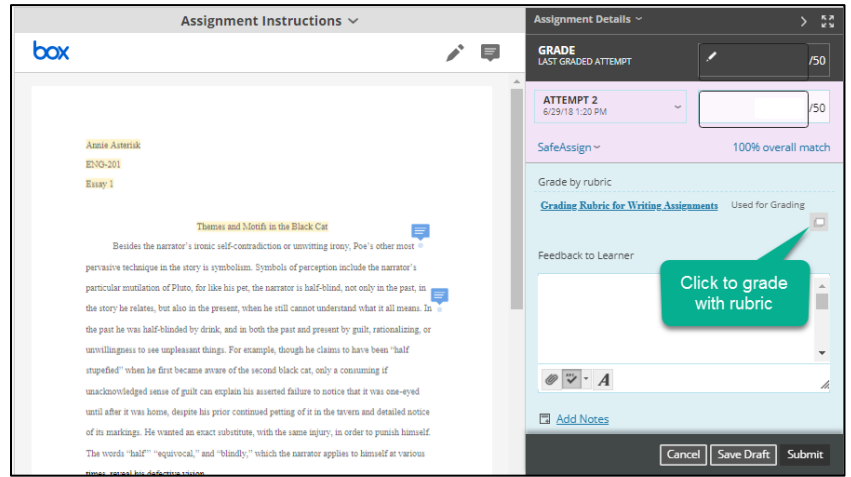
Assignment Instructions

box

Annie Asterisk

ENG-201

Essay 1

Themes and Motifs in the Black Cat

Besides the narrator's ironic self-contradiction or unwitting irony, Poe's other most pervasive technique in the story is symbolism. Symbols of perception include the narrator's particular mutilation of Pluto, for like his pet, the narrator is half-blind, not only in the past, in the story he relates, but also in the present, when he still cannot understand what it all means. In the past he was half-blinded by drink, and in both the past and present by guilt, rationalizing, or unwillingness to see unpleasant things. For example, though he claims to have been "half stupefied" when he first became aware of the second black cat, only a consuming if unacknowledged sense of guilt can explain his asserted failure to notice that it was one-eyed until after it was home, despite his prior continued petting of it in the tavern and detailed notice of its markings. He wanted an exact substitute, with the same injury, in order to punish himself. The words "half" "equivocal," and "blindly," which the narrator applies to himself at various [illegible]

Assignment Details

GRADE
LAST GRADED ATTEMPT

/50

ATTEMPT 2
6/29/18 1:20 PM

/50

SafeAssign

100% overall match

Grade by rubric

Grading Rubric for Writing Assignments

Used for Grading

Feedback to Learner

Click to grade with rubric

A

Add Notes

Cancel

Save Draft

Submit